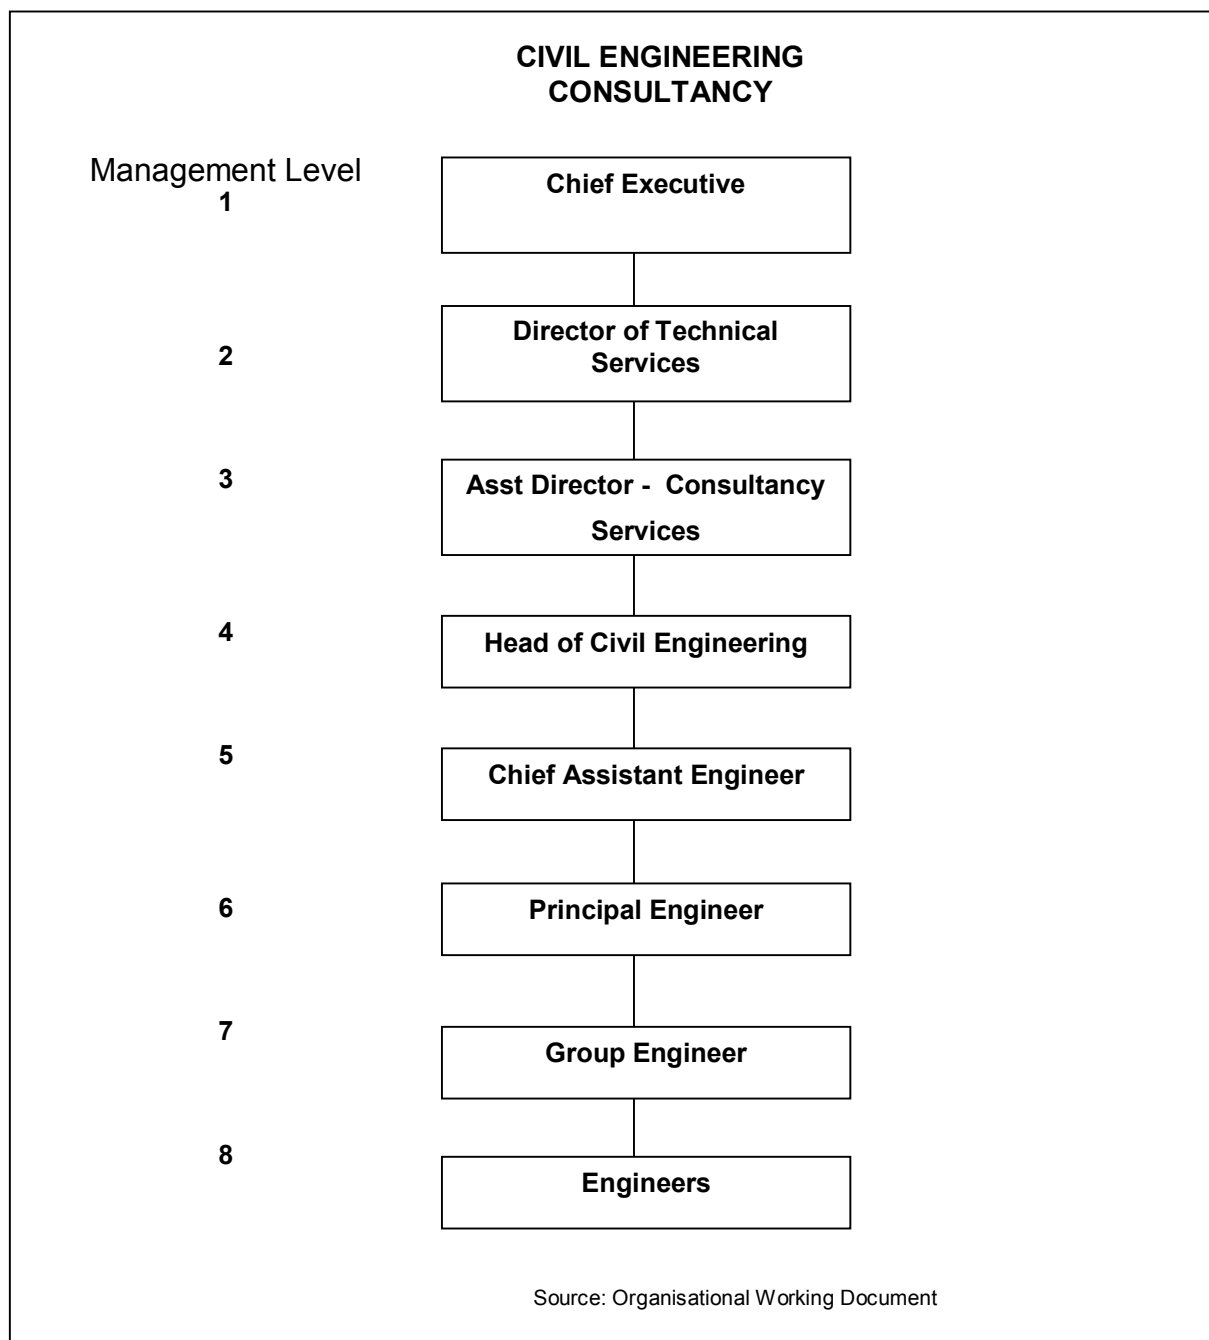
CIVIL ENGINEERING CONSULTANCY

Management Level

1 Chief Executive

2 Director of Technical Services

3 Asst Director - Consultancy Services

4 Head of Civil Engineering

5 Chief Assistant Engineer

6 Principal Engineer

7 Group Engineer

8 Engineers

Source: Organisational Working Document